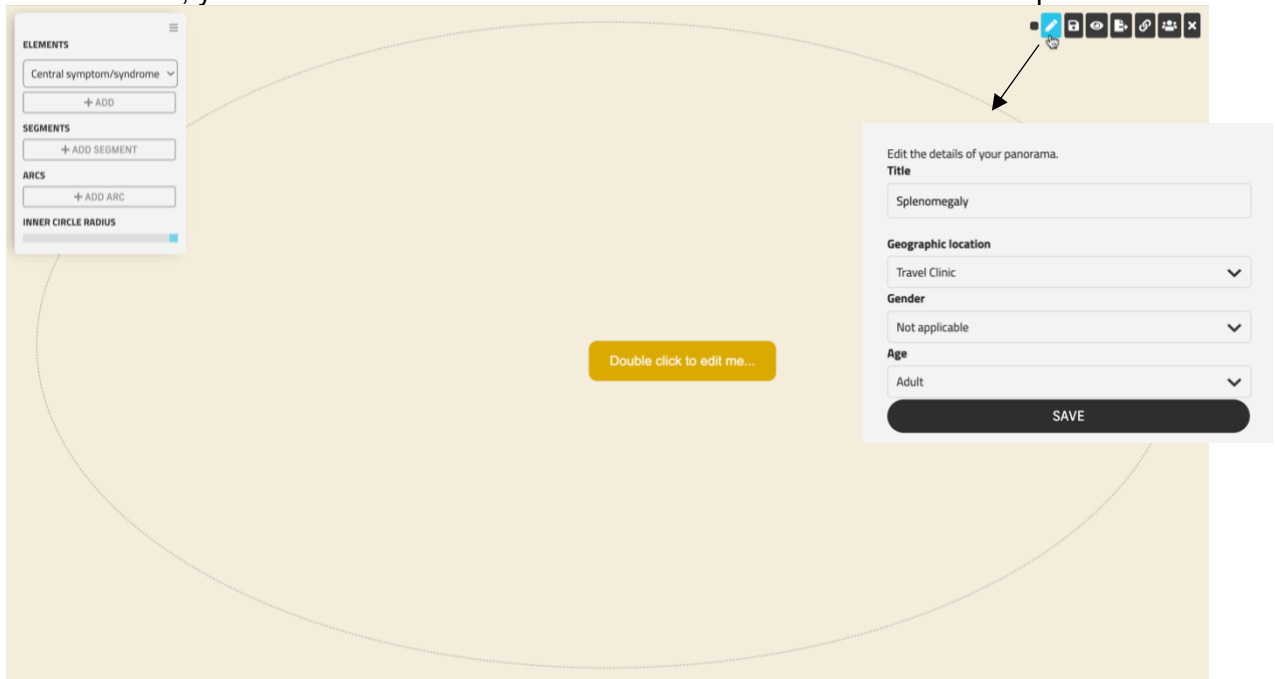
ELEMENTS

Central symptom/syndrome

+ ADD

SEGMENTS

+ ADD SEGMENT

ARCS

+ ADD ARC

INNER CIRCLE RADIUS

Double click to edit me...

Edit the details of your panorama.

Title

Splenomegaly

Geographic location

Travel Clinic

Gender

Not applicable

Age

Adult

SAVE